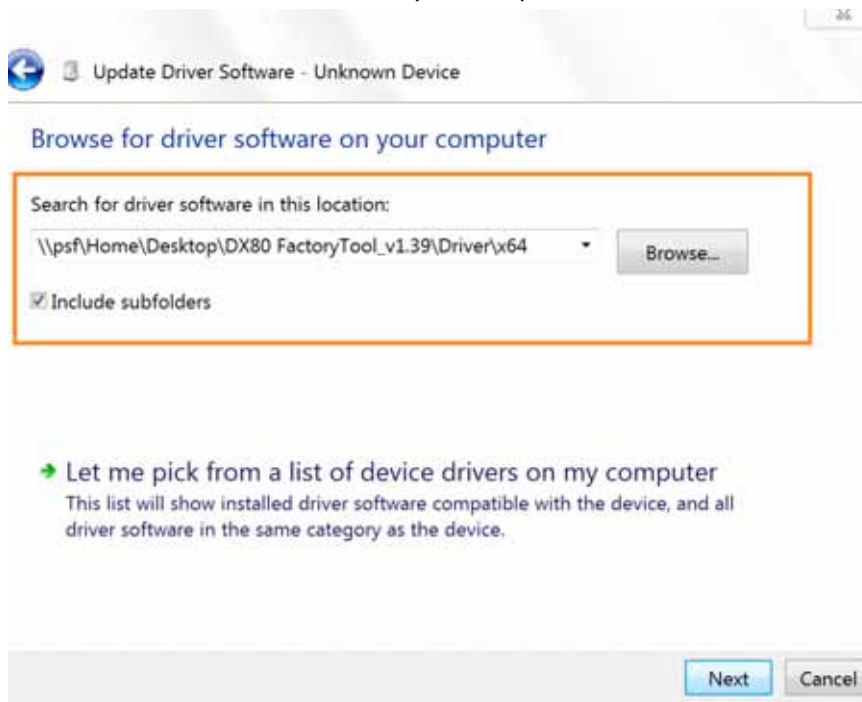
Update Driver Software - Unknown Device

Browse for driver software on your computer

Search for driver software in this location:

\\psf\Home\Desktop\DX80 FactoryTool_v1.39\Driver\x64

Browse...

Include subfolders

→ Let me pick from a list of device drivers on my computer

This list will show installed driver software compatible with the device, and all driver software in the same category as the device.

Next

Cancel